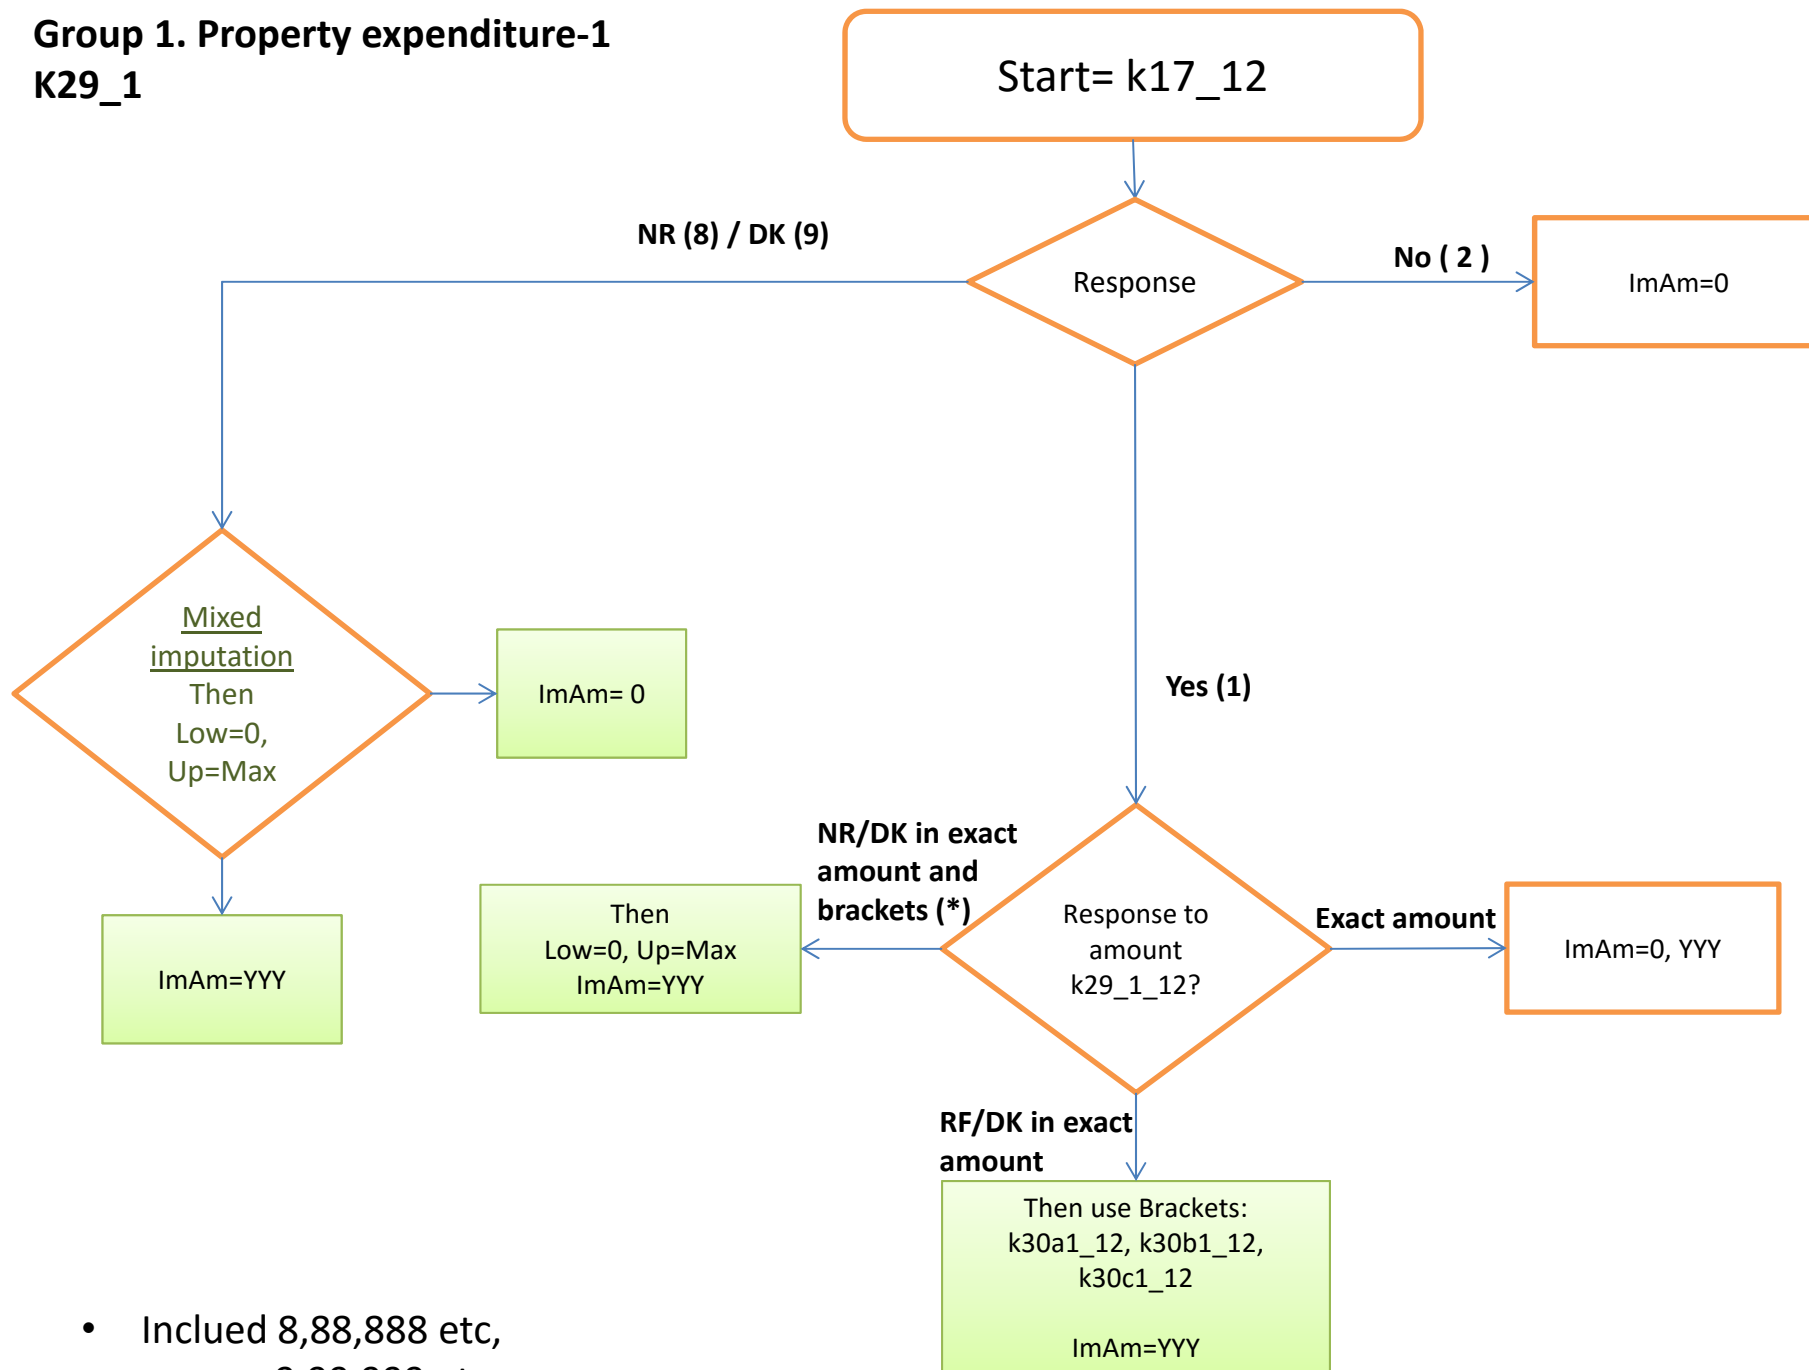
Group 1. Property expenditure-1
K29_1

Start= k17_12

NR (8) / DK (9)

Response

No ( 2 )

ImAm=0

Yes (1)

Mixed imputation
Then
Low=0,
Up=Max

ImAm= 0

ImAm=YYY

NR/DK in exact amount and brackets (*)

Then
Low=0, Up=Max
ImAm=YYY

Response to amount
k29_1_12?

Exact amount

ImAm=0, YYY

RF/DK in exact amount

Then use Brackets:
k30a1_12, k30b1_12, k30c1_12

ImAm=YYY

• Inclued 8,88,888 etc,
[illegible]